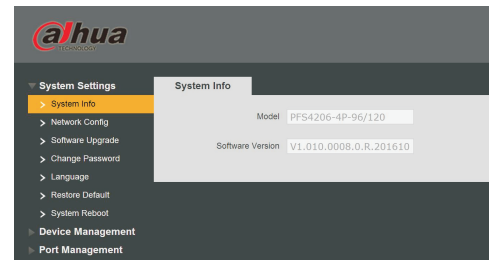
alhua
TECHNOLOGY

System Settings
System Info
Network Config
Software Upgrade
Change Password
Language
Restore Default
System Reboot
Device Management
Port Management

System Info

Model PFS4206-4P-96/120

Software Version V1.010.0008.0.R.201610